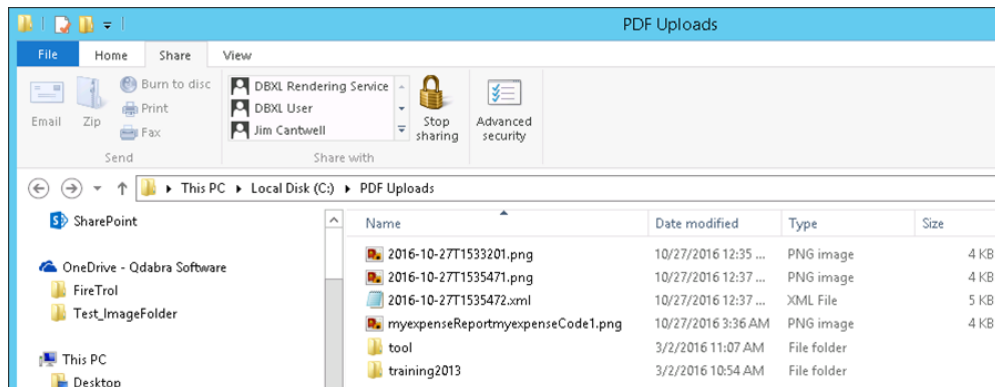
PDF Uploads

File Home Share View

Email Zip Burn to disc Print Fax
Send

DBXL Rendering Service
DBXL User
Jim Cantwell
Share with

Stop sharing

Advanced security

This PC ▸ Local Disk (C:) ▸ PDF Uploads

SharePoint

OneDrive - Qdabra Software
FireTrol
Test_ImageFolder

This PC
Desktop

| Name | Date modified | Type | Size |
|---|---|---|---|
| 2016-10-27T1533201.png | 10/27/2016 12:35 ... | PNG image | 4 KB |
| 2016-10-27T1535471.png | 10/27/2016 12:37 ... | PNG image | 4 KB |
| 2016-10-27T1535472.xml | 10/27/2016 12:37 ... | XML File | 5 KB |
| myexpenseReportmyexpenseCode1.png | 10/27/2016 3:36 AM | PNG image | 4 KB |
| tool | 3/2/2016 11:07 AM | File folder | |
| training2013 | 3/2/2016 10:54 AM | File folder | |